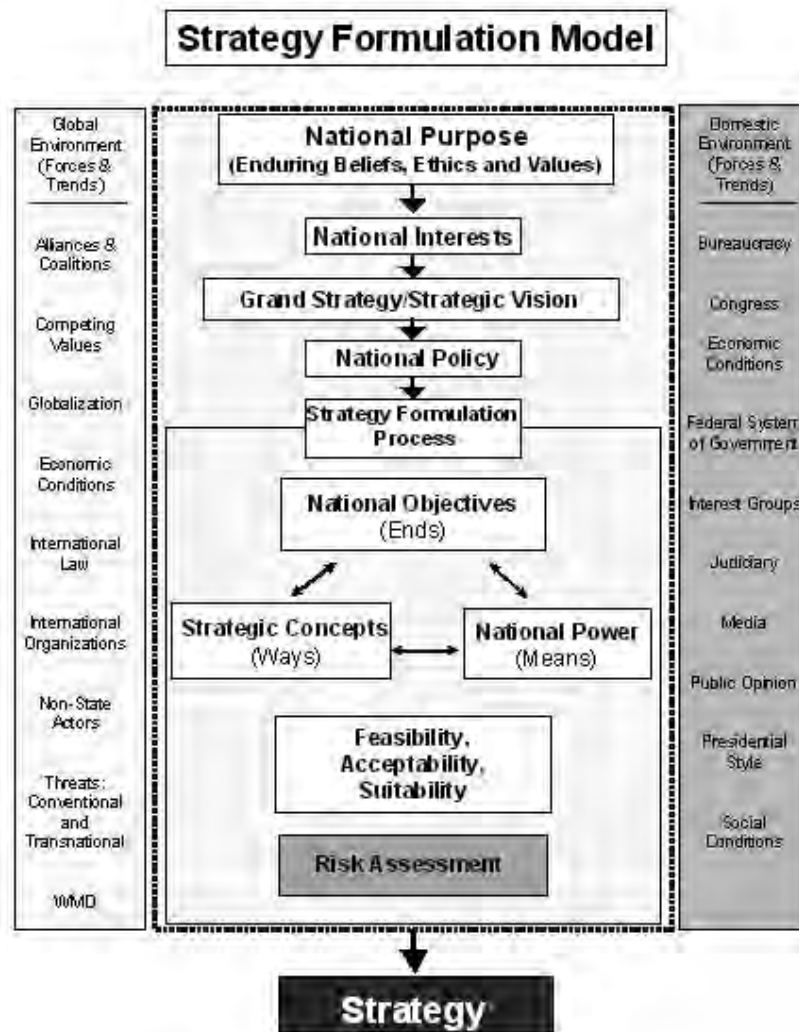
Strategy Formulation Model

Global Environment (Forces & Trends)

Alliances & Coalitions

Competing Values

Globalization

Economic Conditions

International Law

International Organizations

Non-State Actors

Threats: Conventional and Transnational

WMD

National Purpose (Enduring Beliefs, Ethics and Values)

National Interests

Grand Strategy/Strategic Vision

National Policy

Strategy Formulation Process

National Objectives (Ends)

Strategic Concepts (Ways)

National Power (Means)

Feasibility, Acceptability, Suitability

Risk Assessment

Domestic Environment (Forces & Trends)

Bureaucracy

Congress

Economic Conditions

Federal System of Government

Interest Groups

Judiciary

Media

Public Opinion

Presidential Style

Social Conditions

Strategy